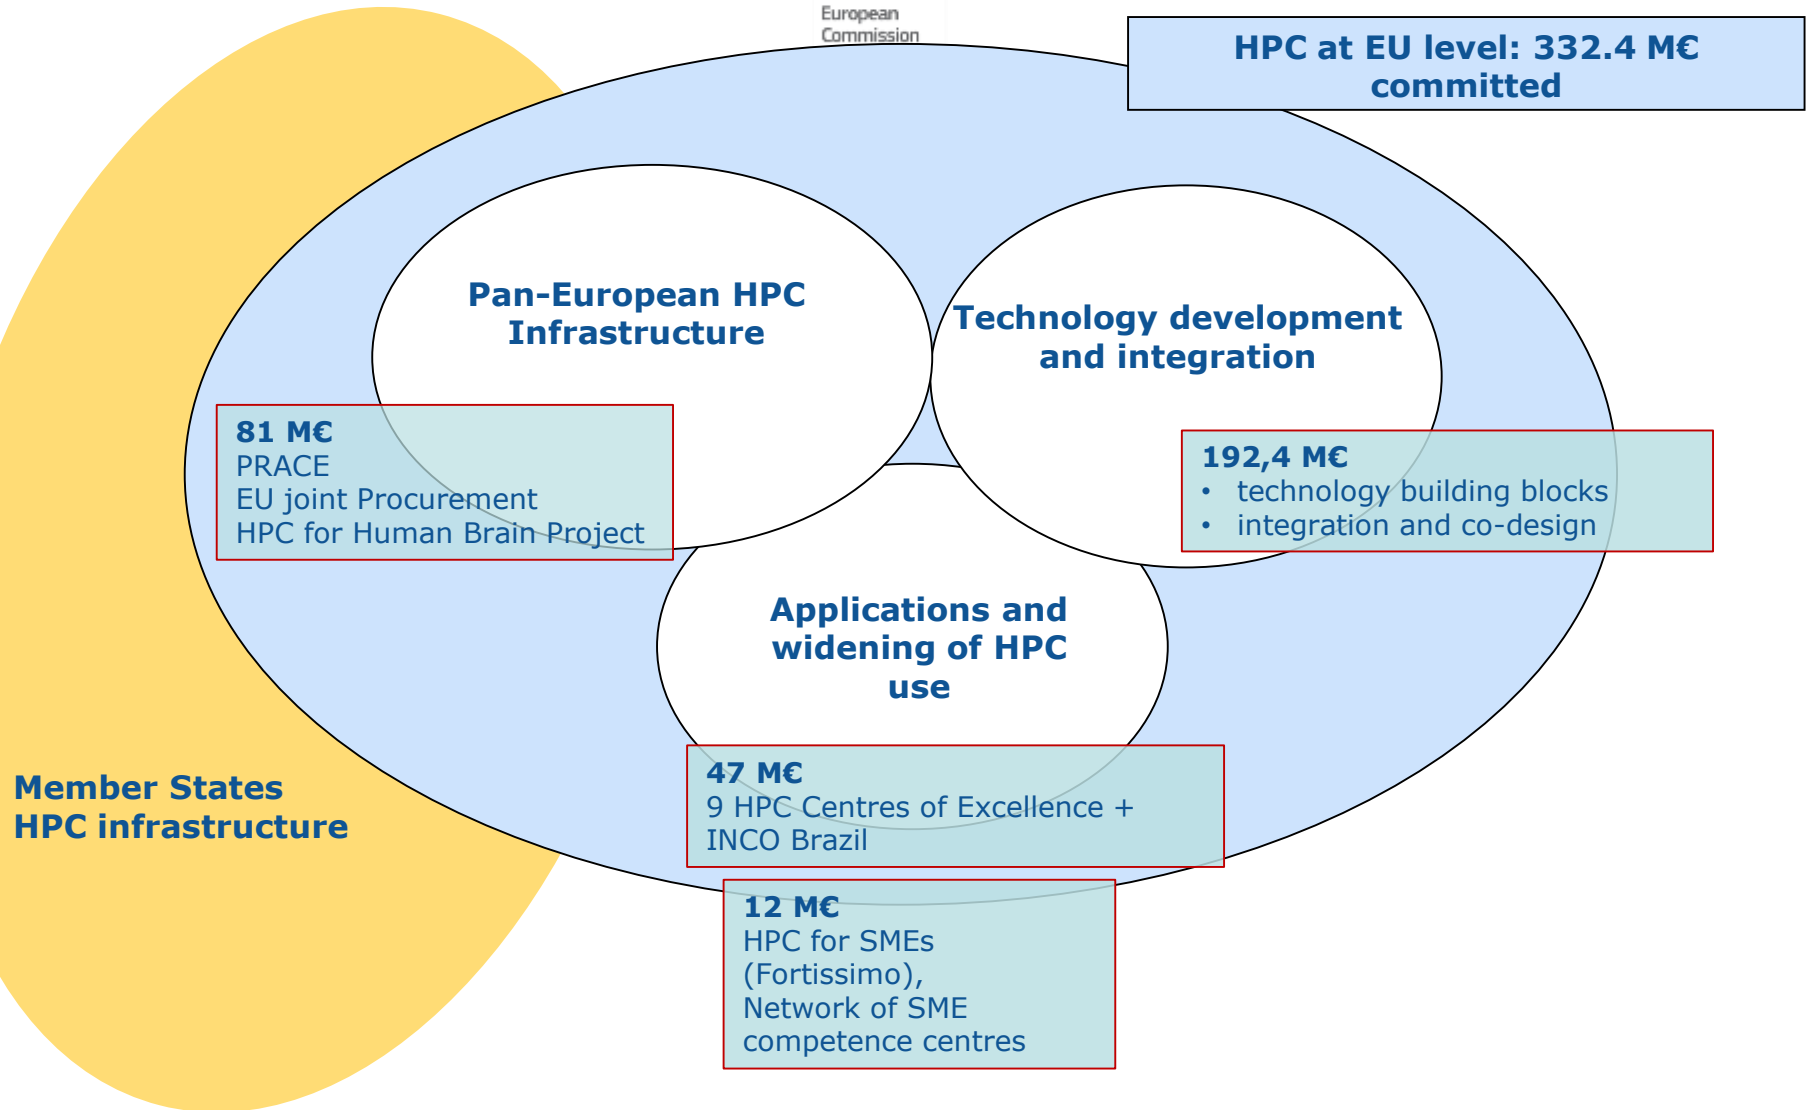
European Commission

HPC at EU level: 332.4 M€ committed

Pan-European HPC Infrastructure

Technology development and integration

81 M€
PRACE
EU joint Procurement
HPC for Human Brain Project

192,4 M€
• technology building blocks
• integration and co-design

Applications and widening of HPC use

Member States HPC infrastructure

47 M€
9 HPC Centres of Excellence + INCO Brazil

12 M€
HPC for SMEs (Fortissimo),
Network of SME competence centres